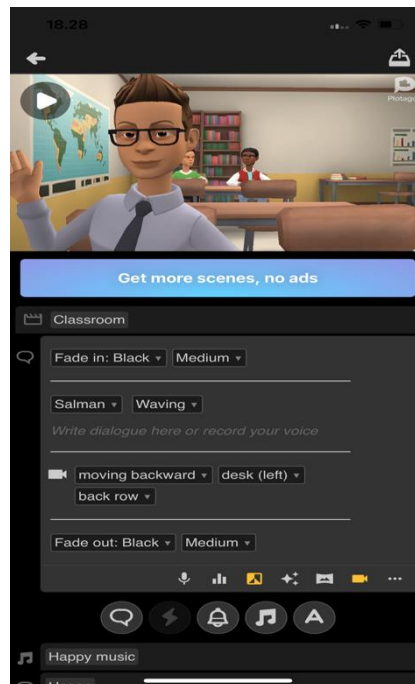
18.28

Plotagon

Get more scenes, no ads

Classroom

Fade in: Black ▾ Medium ▾

Salman ▾ Waving ▾

Write dialogue here or record your voice

moving backward ▾ desk (left) ▾ back row ▾

Fade out: Black ▾ Medium ▾

Happy music